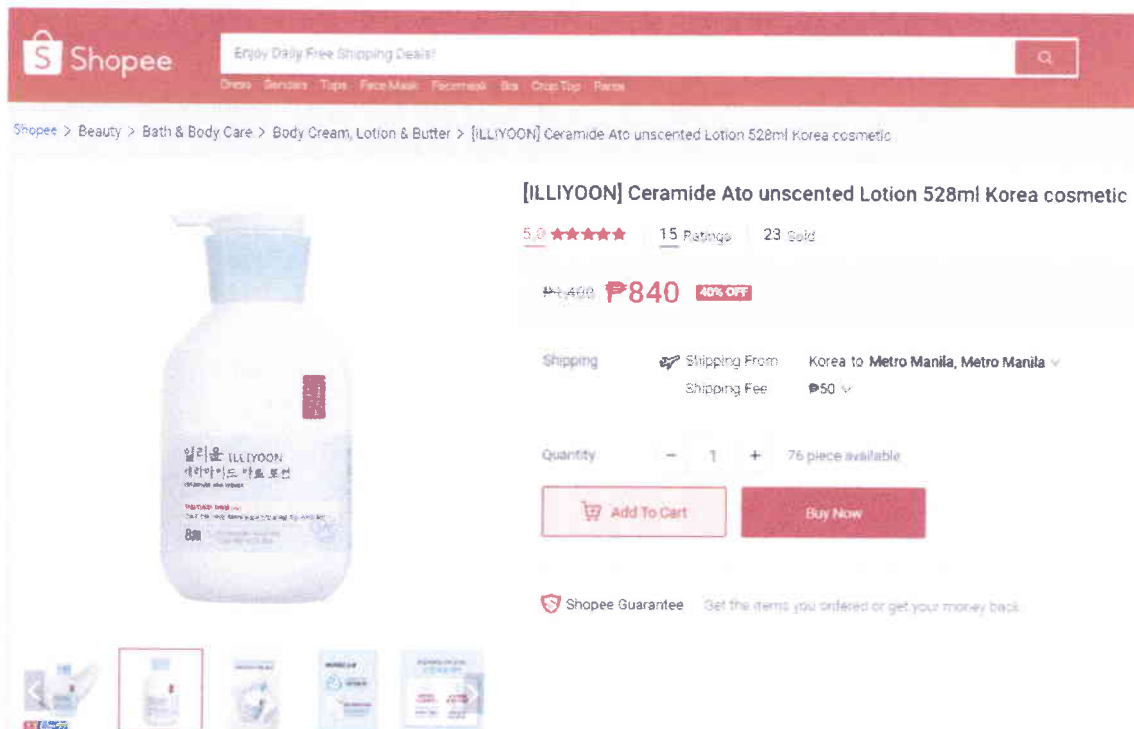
Shopee

Enjoy Daily Free Shipping Deals!

Dress Sandals Tops Face Mask Facemask Bra Crop Top Pants

Shopee > Beauty > Bath & Body Care > Body Cream, Lotion & Butter > [ILLIYOON] Ceramide Ato unscented Lotion 528ml Korea cosmetic

[ILLIYOON] Ceramide Ato unscented Lotion 528ml Korea cosmetic

5.0 ★★★★★ | 15 Ratings | 23 Sold

₱1,400 ₱840 40% OFF

Shipping Shipping From Korea to Metro Manila, Metro Manila
Shipping Fee ₱50

Quantity − 1 + 76 piece available

Add To Cart Buy Now

Shopee Guarantee Get the items you ordered or get your money back.

일리윤 ILLIYOON
세라마이드 아토 로션